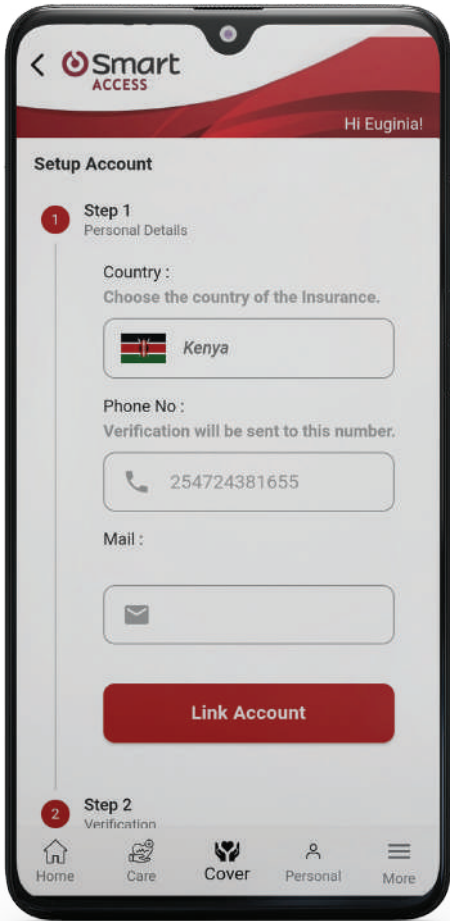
Smart
ACCESS

Hi Euginia!

Setup Account

1 Step 1
Personal Details

Country :
Choose the country of the Insurance.

Kenya

Phone No :
Verification will be sent to this number.

254724381655

Mail :

Link Account

2 Step 2
Verification

Home Care Cover Personal More